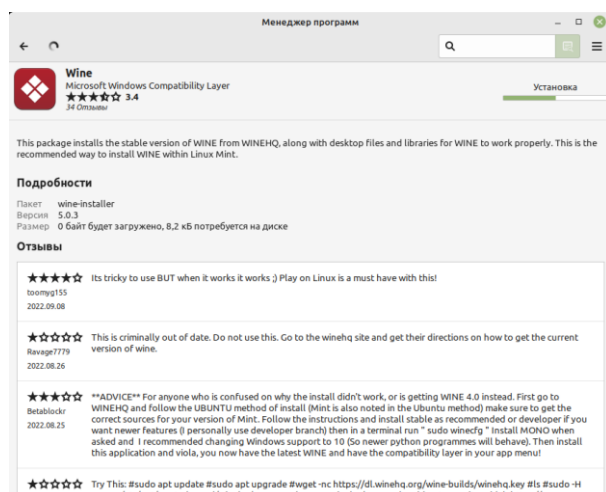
Менеджер программ

Wine
Microsoft Windows Compatibility Layer
★★★☆☆ 3.4
34 Отзывы

Установка

This package installs the stable version of WINE from WINEHQ, along with desktop files and libraries for WINE to work properly. This is the recommended way to install WINE within Linux Mint.

Подробности

| | |
|---|---|
| Пакет | wine-installer |
| Версия | 5.0.3 |
| Размер | 0 байт будет загружено, 8,2 кБ потребуется на диске |

Отзывы

★★★★★ Its tricky to use BUT when it works it works ;) Play on Linux is a must have with this!
toomyg155
2022.09.08

★☆☆☆☆ This is criminally out of date. Do not use this. Go to the winehq site and get their directions on how to get the current version of wine.
Ravage7779
2022.08.26

★☆☆☆☆ **ADVICE** For anyone who is confused on why the install didn't work, or is getting WINE 4.0 instead. First go to WINEHQ and follow the UBUNTU method of install (Mint is also noted in the Ubuntu method) make sure to get the correct sources for your version of Mint. Follow the instructions and install stable as recommended or developer if you want newer features (I personally use developer branch) then in a terminal run " sudo winecfg " Install MONO when asked and I recommended changing Windows support to 10 (So newer python programmes will behave). Then install this application and viola, you now have the latest WINE and have the compatibility layer in your app menu!
Betablockr
2022.08.25

★☆☆☆☆ Try This: #sudo apt update #sudo apt upgrade #wget -nc https://dl.winehq.org/wine-builds/winehq.key #ls #sudo -H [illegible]